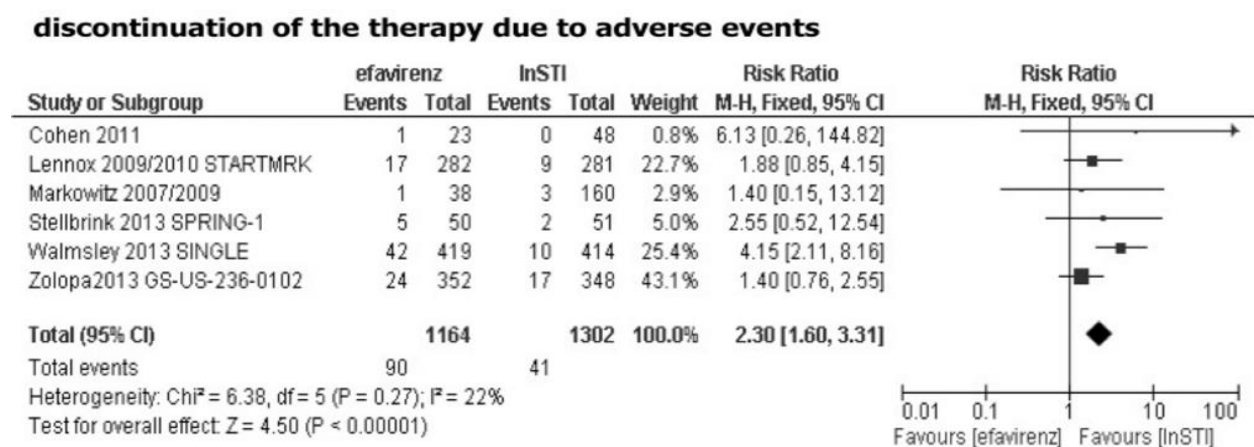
discontinuation of the therapy due to adverse events

| Study or Subgroup | efavirenz Events | efavirenz Total | InSTI Events | InSTI Total | Weight | Risk Ratio M-H, Fixed, 95% CI |
|---|---|---|---|---|---|---|
| Cohen 2011 | 1 | 23 | 0 | 48 | 0.8% | 6.13 [0.26, 144.82] |
| Lennox 2009/2010 STARTMRK | 17 | 282 | 9 | 281 | 22.7% | 1.88 [0.85, 4.15] |
| Markowitz 2007/2009 | 1 | 38 | 3 | 160 | 2.9% | 1.40 [0.15, 13.12] |
| Stellbrink 2013 SPRING-1 | 5 | 50 | 2 | 51 | 5.0% | 2.55 [0.52, 12.54] |
| Walmsley 2013 SINGLE | 42 | 419 | 10 | 414 | 25.4% | 4.15 [2.11, 8.16] |
| Zolopa2013 GS-US-236-0102 | 24 | 352 | 17 | 348 | 43.1% | 1.40 [0.76, 2.55] |
| Total (95% CI) | | 1164 | | 1302 | 100.0% | 2.30 [1.60, 3.31] |
| Total events | 90 | | 41 | | | |

Heterogeneity: Chi² = 6.38, df = 5 (P = 0.27); I² = 22%
Test for overall effect: Z = 4.50 (P < 0.00001)

Risk Ratio
M-H, Fixed, 95% CI

0.01 0.1 1 10 100
Favours [efavirenz] Favours [InSTI]